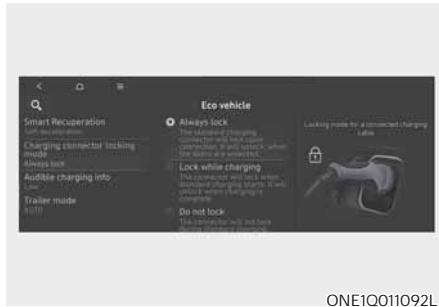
Eco vehicle

Smart Recuperation
Soft deceleration

Charging connector locking mode
Always lock

Audible charging info
Low

Trailer mode
AUTO

Always lock
The standard charging connector will lock upon connection. It will unlock when the doors are unlocked.

Lock while charging
The connector will lock when standard charging starts. It will unlock when charging is complete.

Do not lock
The connector will not lock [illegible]

Locking mode for a connected charging cable

ONE1Q011092L